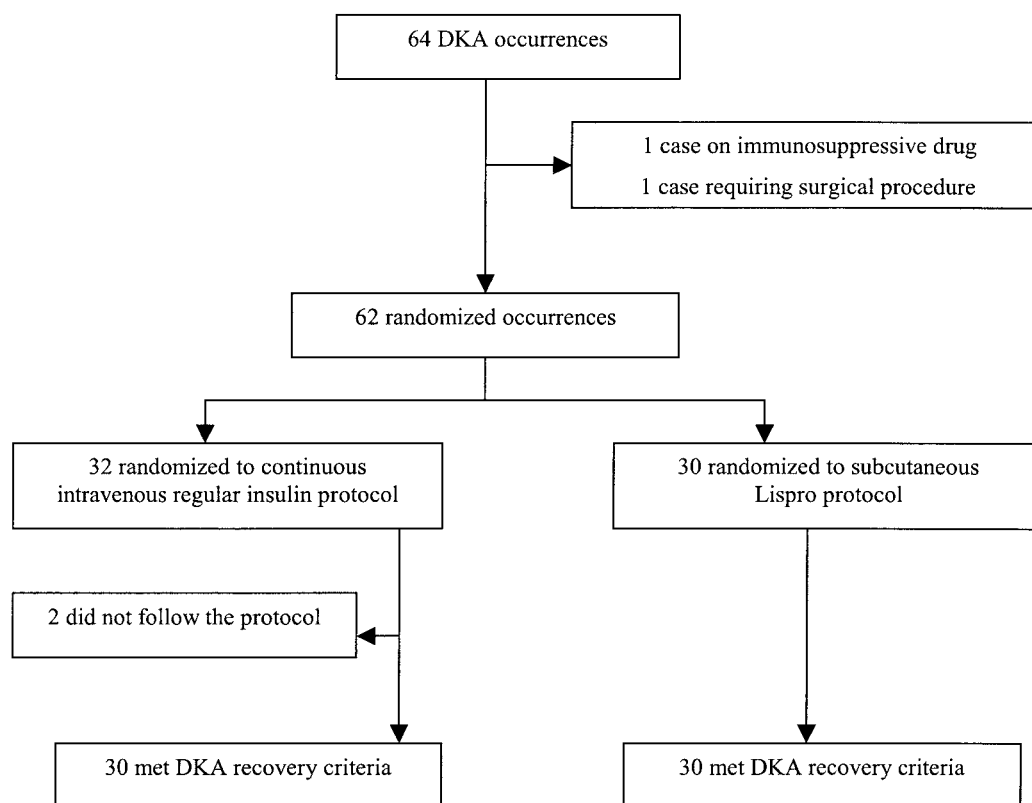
64 DKA occurrences

1 case on immunosuppressive drug
1 case requiring surgical procedure

62 randomized occurrences

32 randomized to continuous intravenous regular insulin protocol

30 randomized to subcutaneous Lispro protocol

2 did not follow the protocol

30 met DKA recovery criteria

30 met DKA recovery criteria